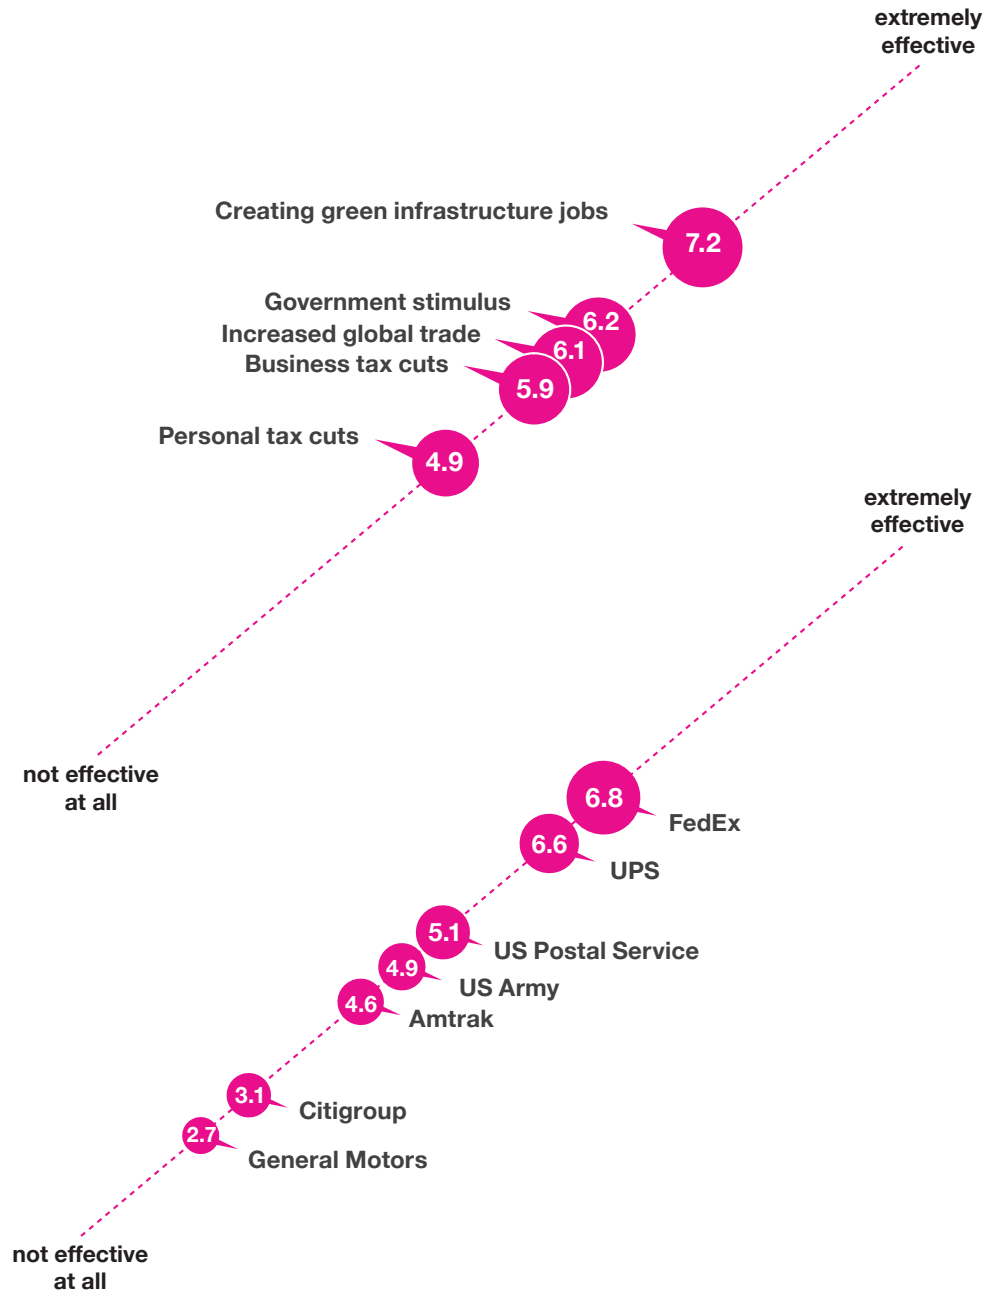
extremely effective

Creating green infrastructure jobs 7.2

Government stimulus 6.2

Increased global trade 6.1

Business tax cuts 5.9

Personal tax cuts 4.9

not effective at all

extremely effective

6.8 FedEx

6.6 UPS

5.1 US Postal Service

4.9 US Army

4.6 Amtrak

3.1 Citigroup

2.7 General Motors

not effective at all